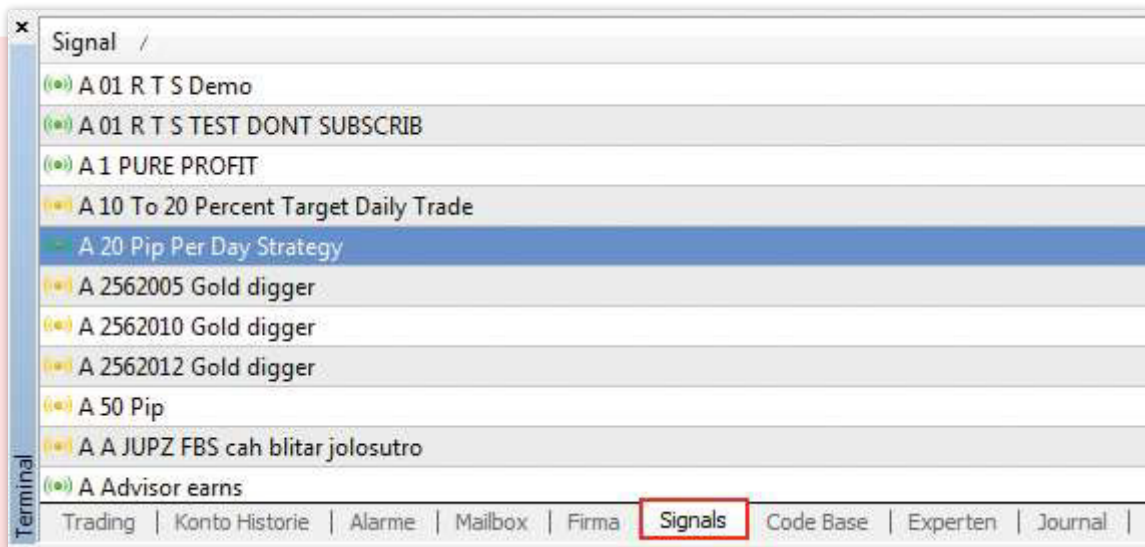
×

Terminal

Signal /

A 01 R T S Demo
A 01 R T S TEST DONT SUBSCRIB
A 1 PURE PROFIT
A 10 To 20 Percent Target Daily Trade
A 20 Pip Per Day Strategy
A 2562005 Gold digger
A 2562010 Gold digger
A 2562012 Gold digger
A 50 Pip
A A JUPZ FBS cah blitar jolosutro
A Advisor earns

Trading | Konto Historie | Alarme | Mailbox | Firma | Signals | Code Base | Experten | Journal |